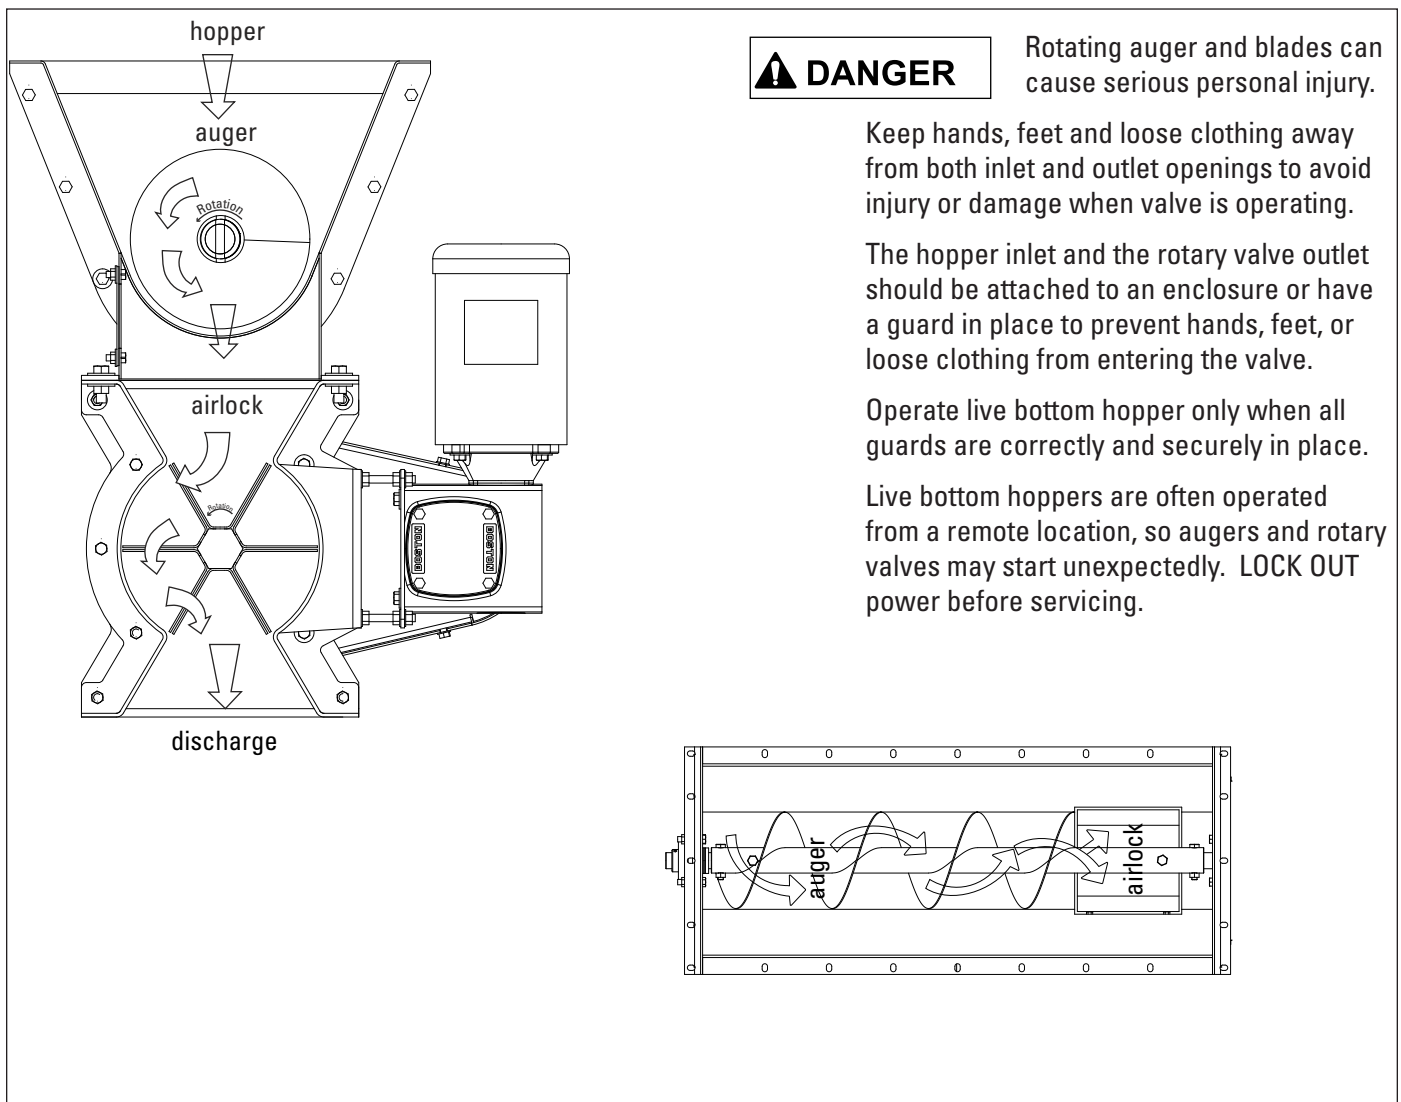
hopper

auger

Rotation

airlock

Rotation

BOSTON

BOSTON

discharge

DANGER

Rotating auger and blades can cause serious personal injury.

Keep hands, feet and loose clothing away from both inlet and outlet openings to avoid injury or damage when valve is operating.

The hopper inlet and the rotary valve outlet should be attached to an enclosure or have a guard in place to prevent hands, feet, or loose clothing from entering the valve.

Operate live bottom hopper only when all guards are correctly and securely in place.

Live bottom hoppers are often operated from a remote location, so augers and rotary valves may start unexpectedly. LOCK OUT power before servicing.

auger

airlock